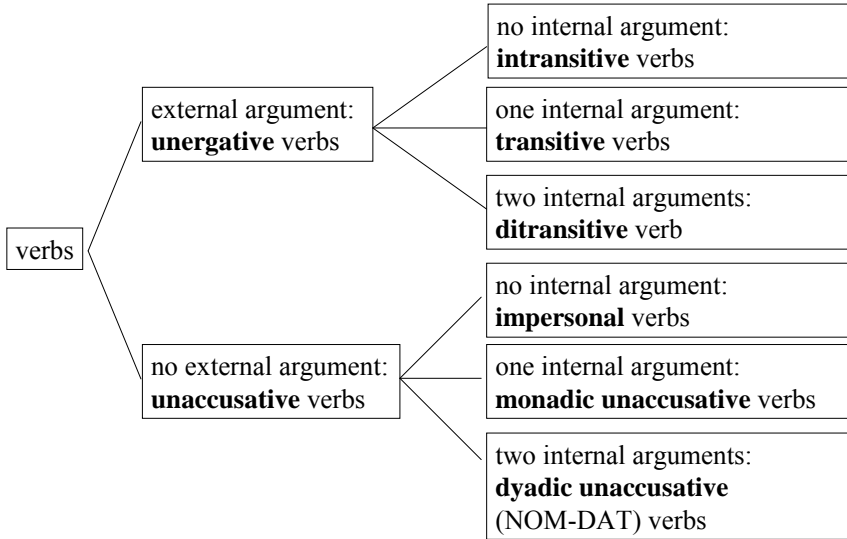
verbs

external argument: **unergative** verbs

no internal argument: **intransitive** verbs

one internal argument: **transitive** verbs

two internal arguments: **ditransitive** verb

no external argument: **unaccusative** verbs

no internal argument: **impersonal** verbs

one internal argument: **monadic unaccusative** verbs

two internal arguments: **dyadic unaccusative** (NOM-DAT) verbs